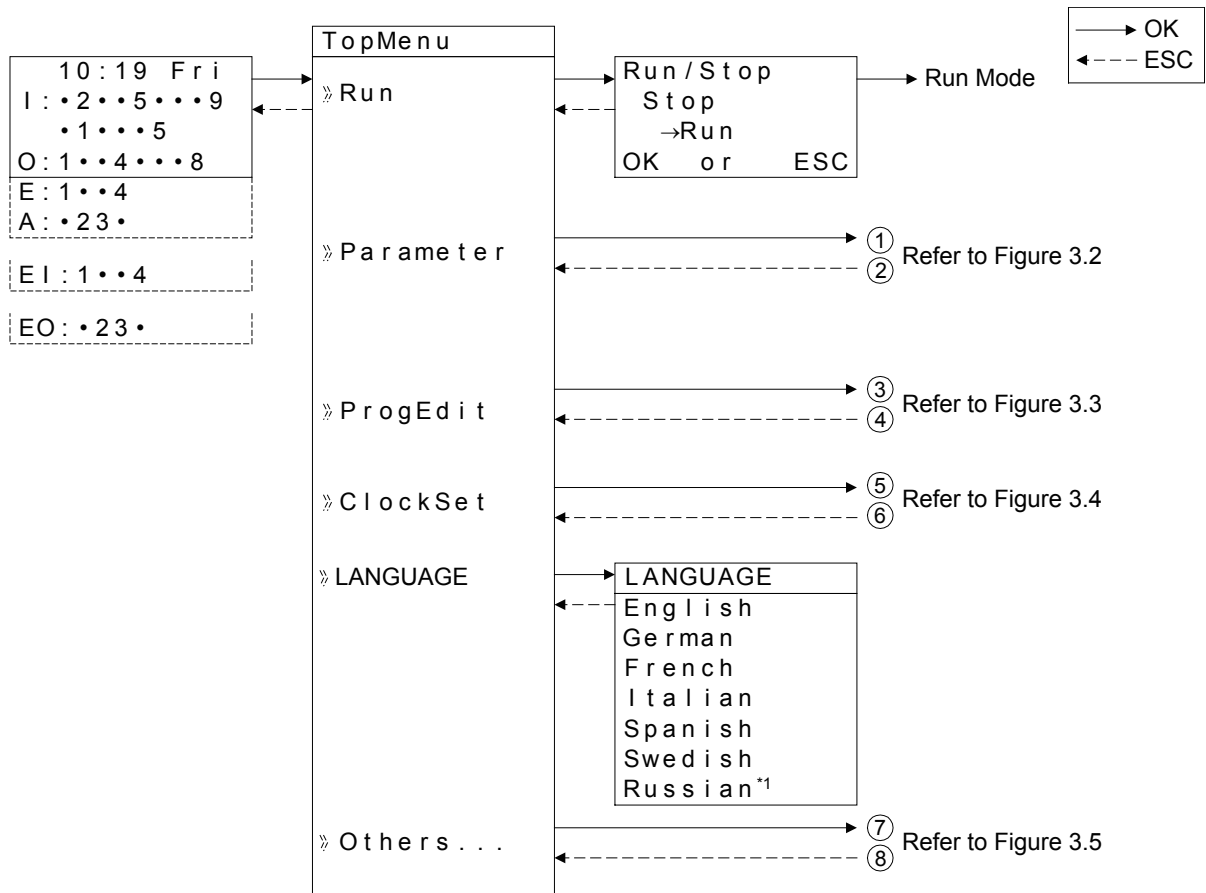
OK
ESC

10:19 Fri
I:•2••5•••9
•1•••5
O:1••4•••8
E:1••4
A:•23•

EI:1••4

EO:•23•

TopMenu
》Run
》Parameter
》ProgEdit
》ClockSet
》LANGUAGE
》Others...

Run/Stop
Stop
→Run
OK or ESC

Run Mode

① ② Refer to Figure 3.2

③ ④ Refer to Figure 3.3

⑤ ⑥ Refer to Figure 3.4

LANGUAGE
English
German
French
Italian
Spanish
Swedish
Russian$^{*1}$

⑦ ⑧ Refer to Figure 3.5